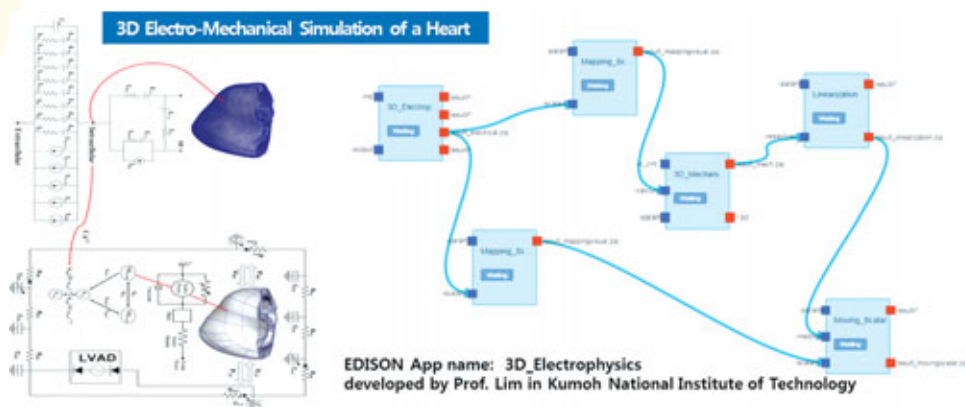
3D Electro-Mechanical Simulation of a Heart

LVAD

3D_Electrop
Waiting

Mapping_Sc
Waiting

3D_Mechani
Waiting

Linearization
Waiting

Mapping_Sc
Waiting

Moving_Scala
Waiting

EDISON App name: 3D_Electrophysics
developed by Prof. Lim in Kumoh National Institute of Technology